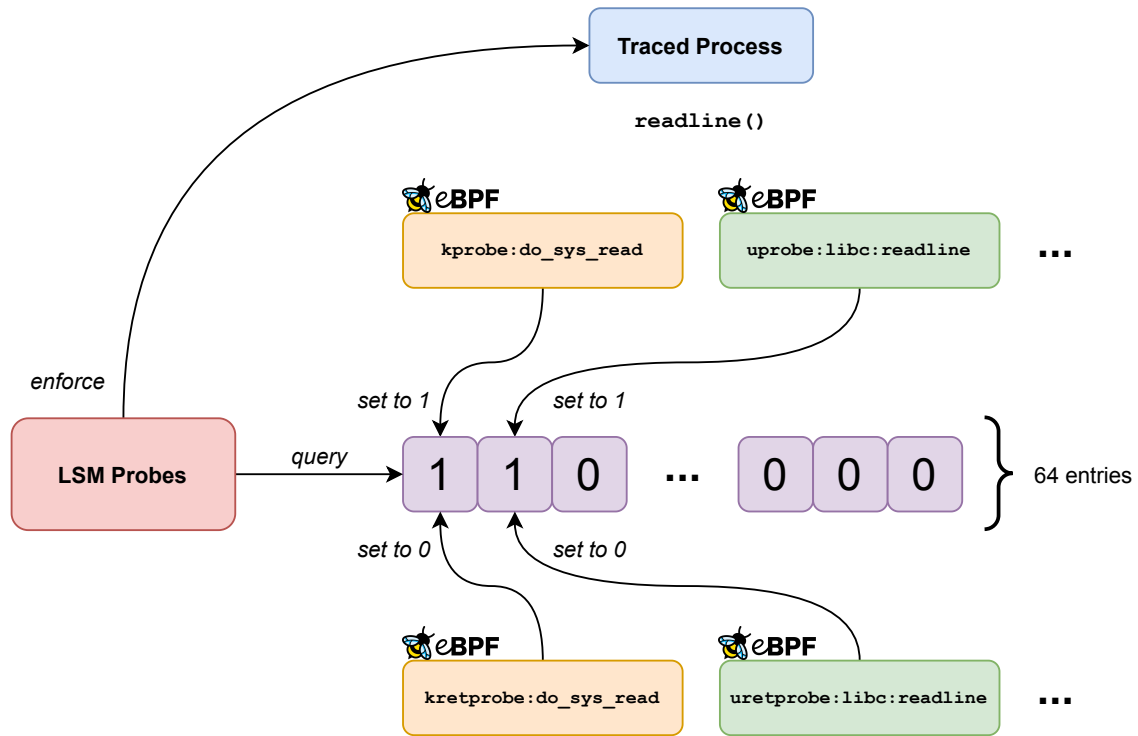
Traced Process

readline()

eBPF
kprobe:do_sys_read

eBPF
uprobe:libc:readline

...

enforce

set to 1

set to 1

LSM Probes

query

| 1 | 1 | 0 | ... | 0 | 0 | 0 |
|---|---|---|---|---|---|---|

64 entries

set to 0

set to 0

eBPF
kretprobe:do_sys_read

eBPF
uretprobe:libc:readline

...